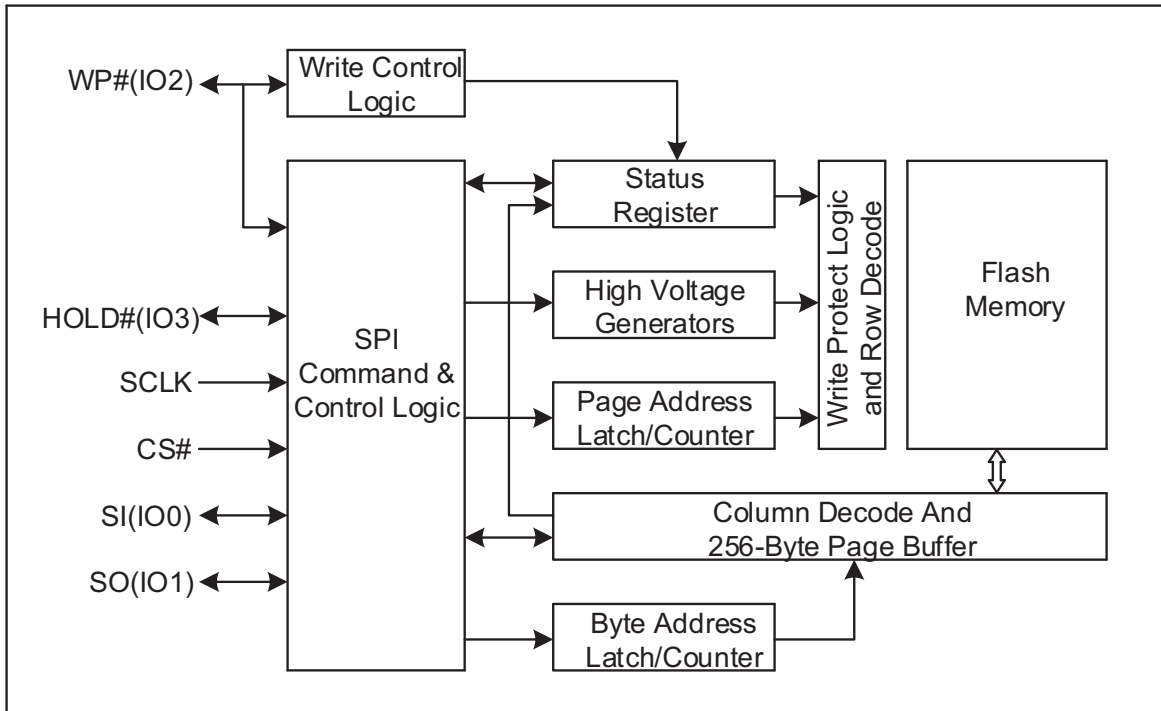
WP#(IO2)

Write Control Logic

Status Register

Write Protect Logic and Row Decode

Flash Memory

HOLD#(IO3)

SCLK

CS#

SI(IO0)

SO(IO1)

SPI Command & Control Logic

High Voltage Generators

Page Address Latch/Counter

Column Decode And 256-Byte Page Buffer

Byte Address Latch/Counter